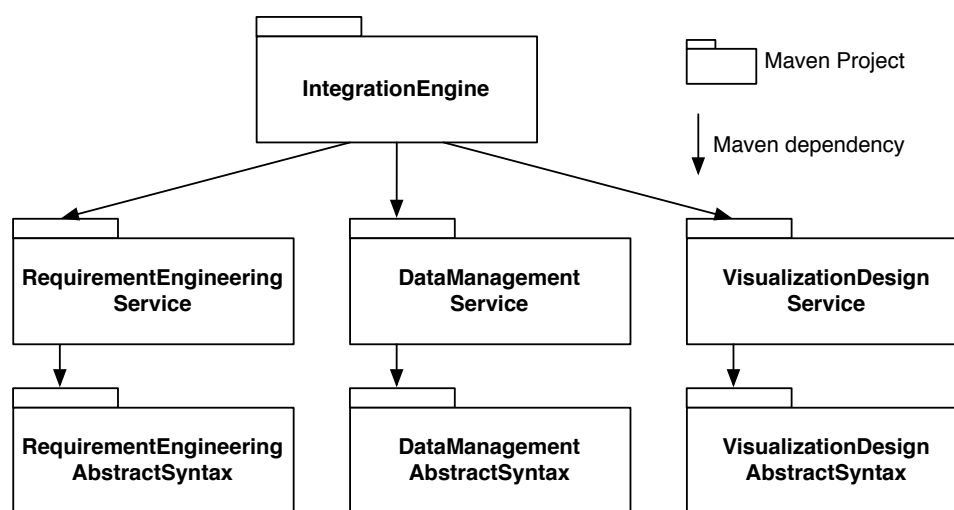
IntegrationEngine

Maven Project

Maven dependency

RequirementEngineering Service

DataManagement Service

VisualizationDesign Service

RequirementEngineering AbstractSyntax

DataManagement AbstractSyntax

VisualizationDesign AbstractSyntax